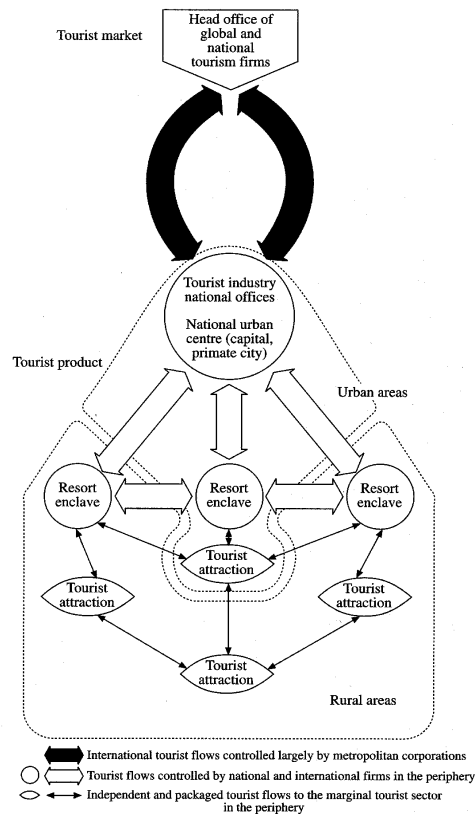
Tourist market

Head office of global and national tourism firms

Tourist industry national offices

National urban centre (capital, primate city)

Tourist product

Urban areas

Resort enclave

Resort enclave

Resort enclave

Tourist attraction

Tourist attraction

Tourist attraction

Tourist attraction

Rural areas

International tourist flows controlled largely by metropolitan corporations

Tourist flows controlled by national and international firms in the periphery

Independent and packaged tourist flows to the marginal tourist sector in the periphery